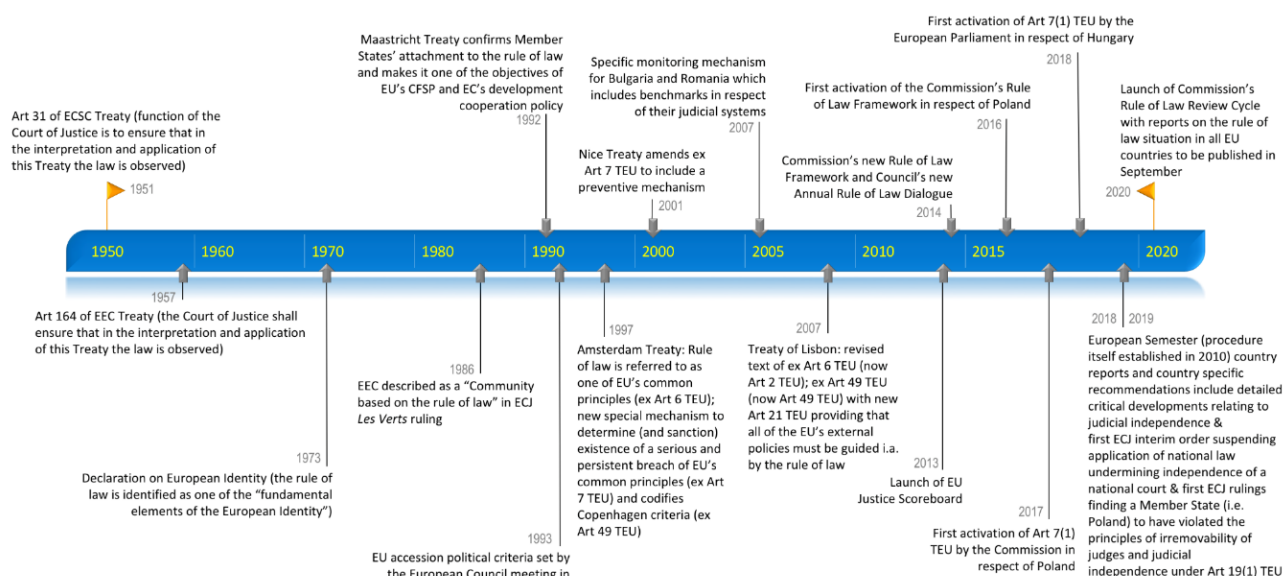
Art 31 of ECSC Treaty (function of the Court of Justice is to ensure that in the interpretation and application of this Treaty the law is observed)

1951

Maastricht Treaty confirms Member States' attachment to the rule of law and makes it one of the objectives of EU's CFSP and EC's development cooperation policy

1992

Specific monitoring mechanism for Bulgaria and Romania which includes benchmarks in respect of their judicial systems

2007

Nice Treaty amends ex Art 7 TEU to include a preventive mechanism

2001

First activation of the Commission's Rule of Law Framework in respect of Poland

2016

Commission's new Rule of Law Framework and Council's new Annual Rule of Law Dialogue

2014

First activation of Art 7(1) TEU by the European Parliament in respect of Hungary

2018

Launch of Commission's Rule of Law Review Cycle with reports on the rule of law situation in all EU countries to be published in September

2020

1950 1960 1970 1980 1990 2000 2005 2010 2015 2020

1957

Art 164 of EEC Treaty (the Court of Justice shall ensure that in the interpretation and application of this Treaty the law is observed)

1986

EEC described as a "Community based on the rule of law" in ECJ *Les Verts* ruling

1973

Declaration on European Identity (the rule of law is identified as one of the "fundamental elements of the European Identity")

1997

Amsterdam Treaty: Rule of law is referred to as one of EU's common principles (ex Art 6 TEU); new special mechanism to determine (and sanction) existence of a serious and persistent breach of EU's common principles (ex Art 7 TEU) and codifies Copenhagen criteria (ex Art 49 TEU)

1993

EU accession political criteria set by the European Council meeting in

2007

Treaty of Lisbon: revised text of ex Art 6 TEU (now Art 2 TEU); ex Art 49 TEU (now Art 49 TEU) with new Art 21 TEU providing that all of the EU's external policies must be guided i.a. by the rule of law

2013

Launch of EU Justice Scoreboard

2017

First activation of Art 7(1) TEU by the Commission in respect of Poland

2018 | 2019

European Semester (procedure itself established in 2010) country reports and country specific recommendations include detailed critical developments relating to judicial independence & first ECJ interim order suspending application of national law undermining independence of a national court & first ECJ rulings finding a Member State (i.e. Poland) to have violated the principles of irremovability of judges and judicial independence under Art 19(1) TEU